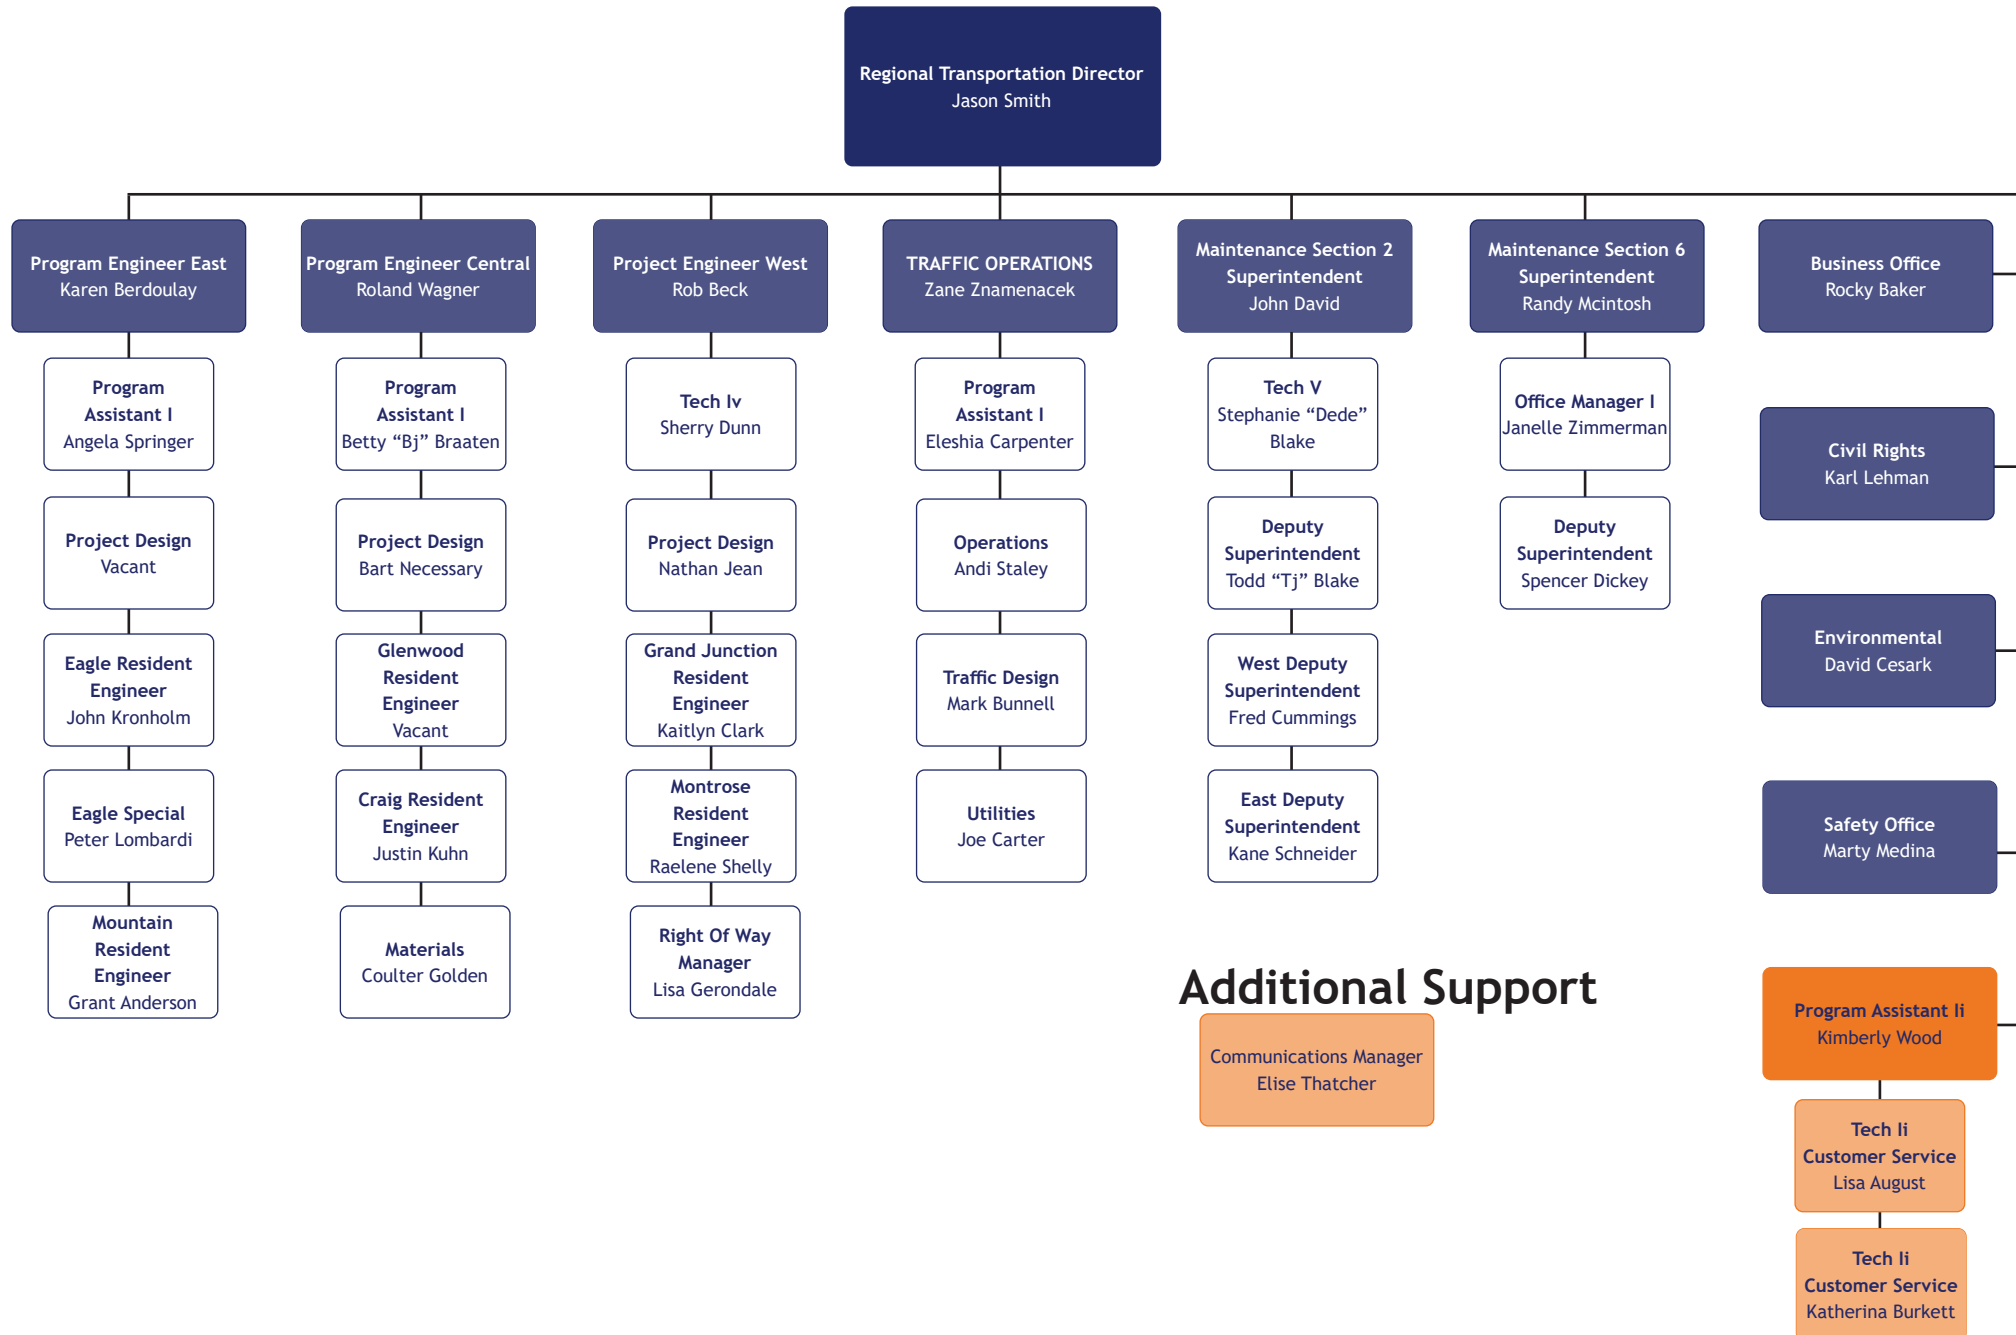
Regional Transportation Director
Jason Smith

Program Engineer East
Karen Berdoulay

Program Assistant I
Angela Springer

Project Design
Vacant

Eagle Resident Engineer
John Kronholm

Eagle Special
Peter Lombardi

Mountain Resident Engineer
Grant Anderson

Program Engineer Central
Roland Wagner

Program Assistant I
Betty “Bj” Braaten

Project Design
Bart Necessary

Glenwood Resident Engineer
Vacant

Craig Resident Engineer
Justin Kuhn

Materials
Coulter Golden

Project Engineer West
Rob Beck

Tech Iv
Sherry Dunn

Project Design
Nathan Jean

Grand Junction Resident Engineer
Kaitlyn Clark

Montrose Resident Engineer
Raelene Shelly

Right Of Way Manager
Lisa Gerondale

TRAFFIC OPERATIONS
Zane Znamenacek

Program Assistant I
Eleshia Carpenter

Operations
Andi Staley

Traffic Design
Mark Bunnell

Utilities
Joe Carter

Maintenance Section 2 Superintendent
John David

Tech V
Stephanie “Dede” Blake

Deputy Superintendent
Todd “Tj” Blake

West Deputy Superintendent
Fred Cummings

East Deputy Superintendent
Kane Schneider

Maintenance Section 6 Superintendent
Randy Mcintosh

Office Manager I
Janelle Zimmerman

Deputy Superintendent
Spencer Dickey

Business Office
Rocky Baker

Civil Rights
Karl Lehman

Environmental
David Cesark

Safety Office
Marty Medina

Additional Support

Communications Manager
Elise Thatcher

Program Assistant Ii
Kimberly Wood

Tech Ii
Customer Service
Lisa August

Tech Ii
Customer Service
Katherina Burkett